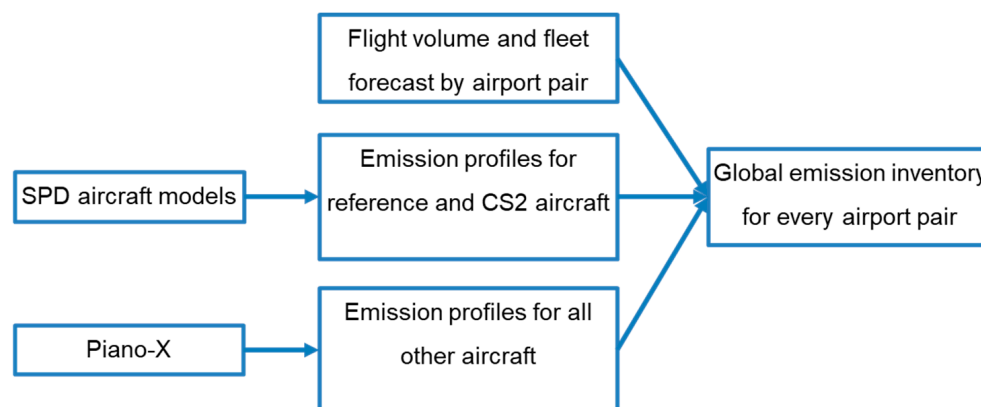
Flight volume and fleet forecast by airport pair

SPD aircraft models

Emission profiles for reference and CS2 aircraft

Global emission inventor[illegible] for every airport pair

Piano-X

Emission profiles for all other aircraft